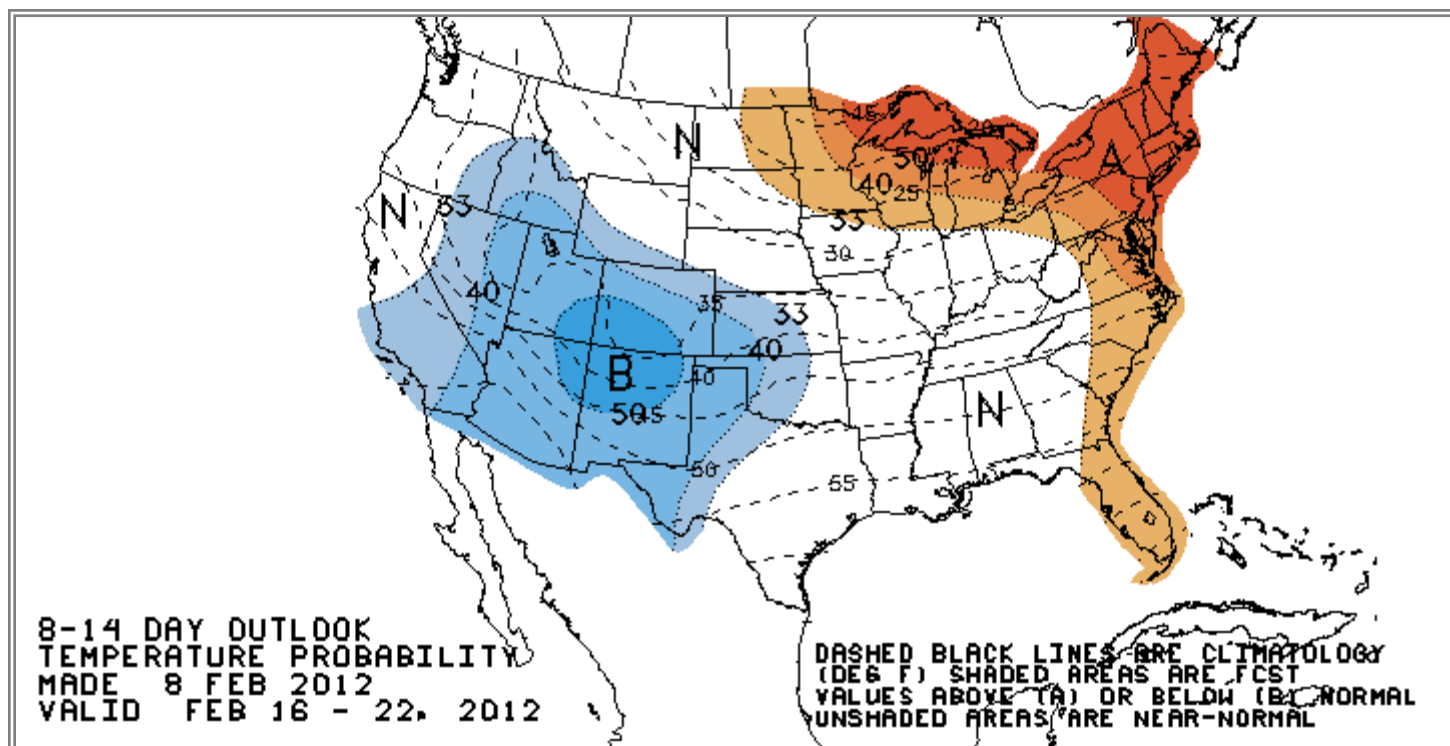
N
N
A
33
15
20
50
40
25
33
30
40
35
33
40
B
40
50
45
50
55
N

8-14 DAY OUTLOOK
TEMPERATURE PROBABILITY
MADE 8 FEB 2012
VALID FEB 16 - 22, 2012

DASHED BLACK LINES ARE CLIMATOLOGY
(DEG F) SHADED AREAS ARE FCST
VALUES ABOVE (A) OR BELOW (B) NORMAL
UNSHADED AREAS ARE NEAR-NORMAL